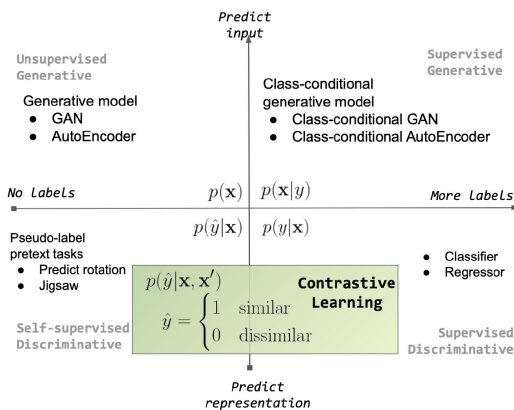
Predict input

Unsupervised Generative

Supervised Generative

Generative model
- GAN
- AutoEncoder

Class-conditional generative model
- Class-conditional GAN
- Class-conditional AutoEncoder

No labels

$p(\mathbf{x})$

$p(\mathbf{x}|y)$

More labels

$p(\hat{y}|\mathbf{x})$

$p(y|\mathbf{x})$

Pseudo-label pretext tasks
- Predict rotation
- Jigsaw

$p(\hat{y}|\mathbf{x}, \mathbf{x}')$

$\hat{y} = \begin{cases} 1 & \text{similar} \\ 0 & \text{dissimilar} \end{cases}$

Contrastive Learning

- Classifier
- Regressor

Self-supervised Discriminative

Supervised Discriminative

Predict representation